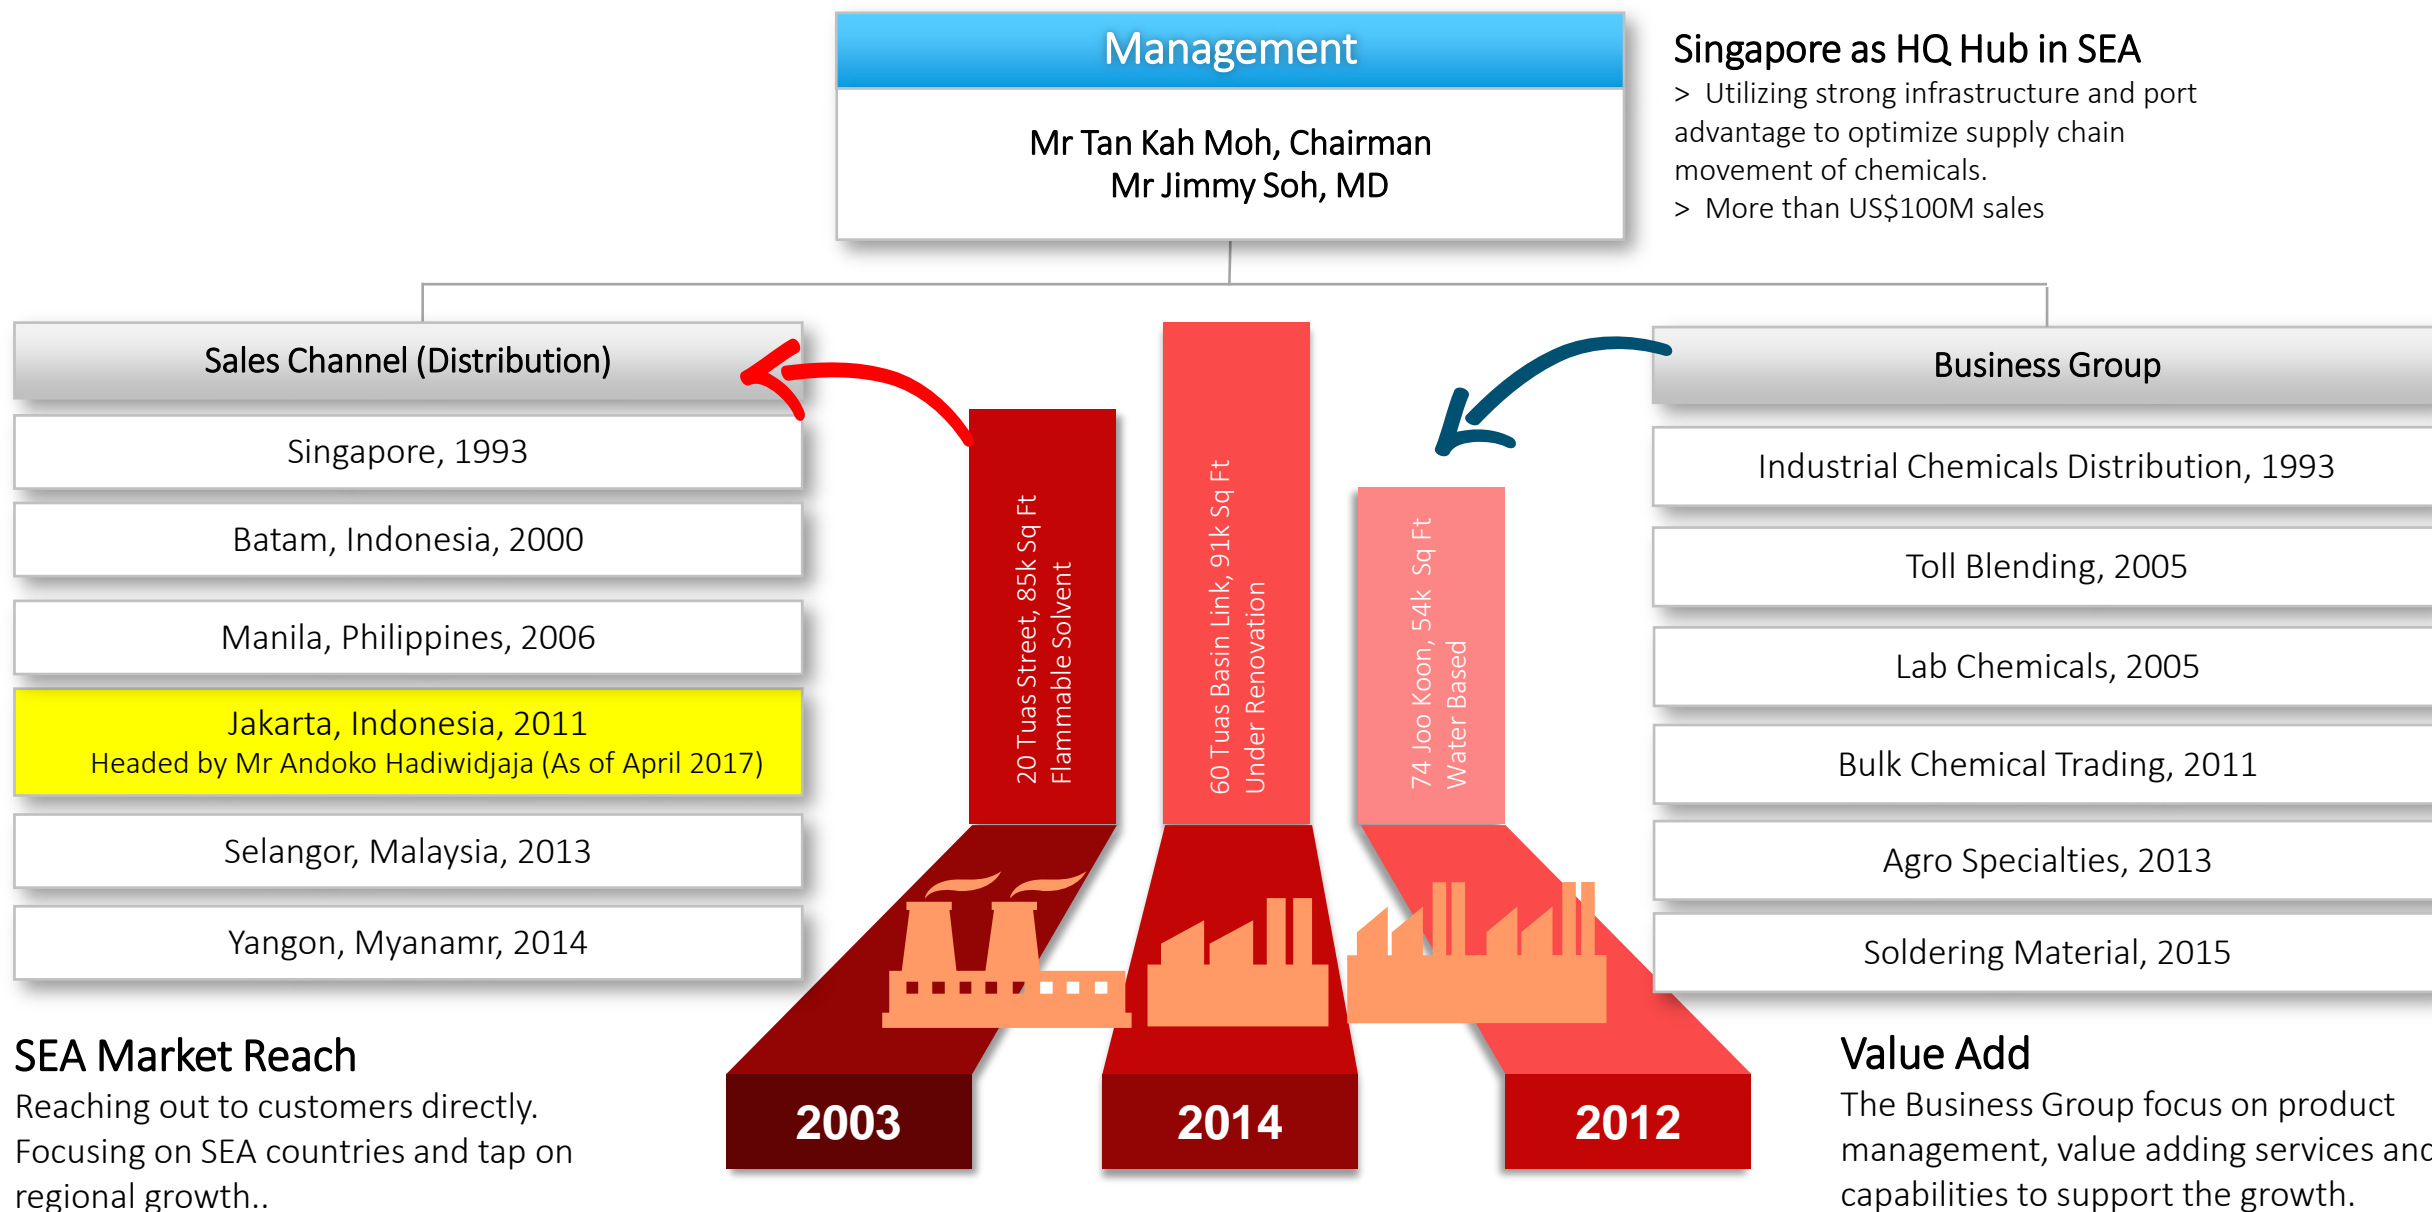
Management

Mr Tan Kah Moh, Chairman
Mr Jimmy Soh, MD

Singapore as HQ Hub in SEA
> Utilizing strong infrastructure and port advantage to optimize supply chain movement of chemicals.
> More than US$100M sales

Sales Channel (Distribution)

Singapore, 1993

Batam, Indonesia, 2000

Manila, Philippines, 2006

Jakarta, Indonesia, 2011
Headed by Mr Andoko Hadiwidjaja (As of April 2017)

Selangor, Malaysia, 2013

Yangon, Myanamr, 2014

20 Tuas Street, 85k Sq Ft
Flammable Solvent

60 Tuas Basin Link, 91k Sq Ft
Under Renovation

74 Joo Koon, 54k Sq Ft
Water Based

2003

2014

2012

Business Group

Industrial Chemicals Distribution, 1993

Toll Blending, 2005

Lab Chemicals, 2005

Bulk Chemical Trading, 2011

Agro Specialties, 2013

Soldering Material, 2015

SEA Market Reach
Reaching out to customers directly. Focusing on SEA countries and tap on regional growth..

Value Add
The Business Group focus on product management, value adding services and capabilities to support the growth.